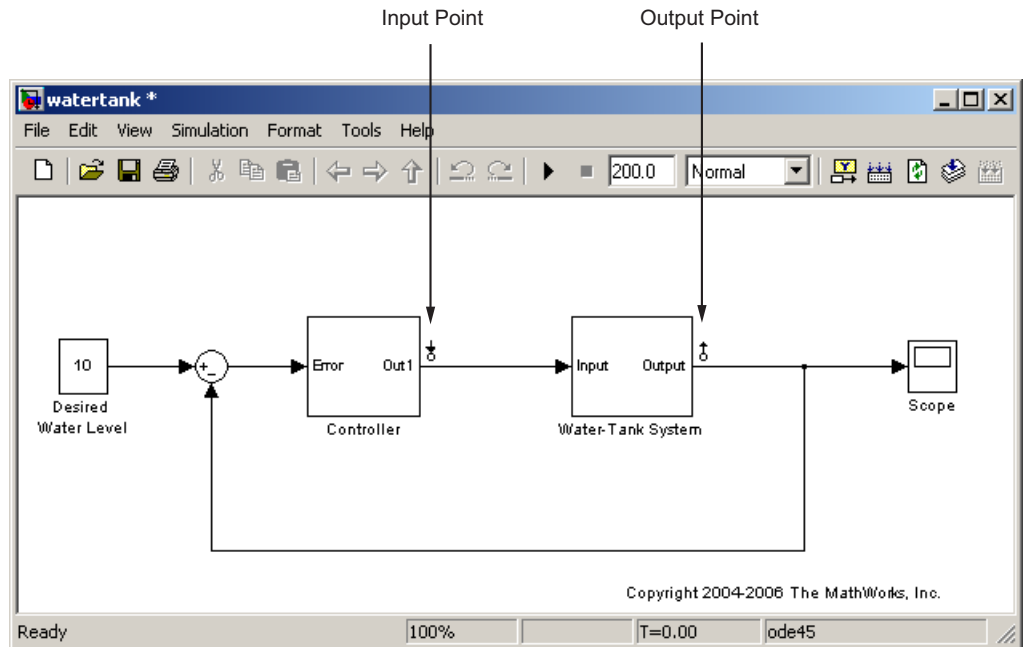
Input Point

Output Point

watertank *

File Edit View Simulation Format Tools Help

200.0

Normal

10

Desired Water Level

+ −

Error

Out1

Controller

Input

Output

Water-Tank System

Scope

Copyright 2004-2006 The MathWorks, Inc.

Ready

100%

T=0.00

ode45